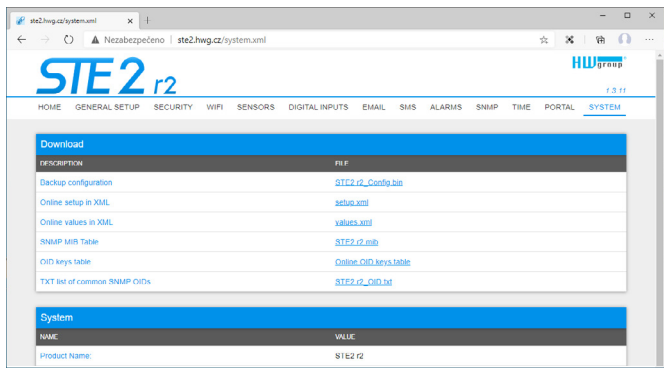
ste2.hwg.cz/system.xml × +

Nezabezpečeno | ste2.hwg.cz/system.xml

STE2 r2

HWgroup

1.3.11

HOME GENERAL SETUP SECURITY WIFI SENSORS DIGITAL INPUTS EMAIL SMS ALARMS SNMP TIME PORTAL SYSTEM

Download

| DESCRIPTION | FILE |
|---|---|
| Backup configuration | STE2 r2_Config.bin |
| Online setup in XML | setup.xml |
| Online values in XML | values.xml |
| SNMP MIB Table | STE2 r2.mib |
| OID keys table | Online OID keys table |
| TXT list of common SNMP OIDs | STE2 r2_OID.txt |

System

| NAME | VALUE |
|---|---|
| Product Name: | STE2 r2 |